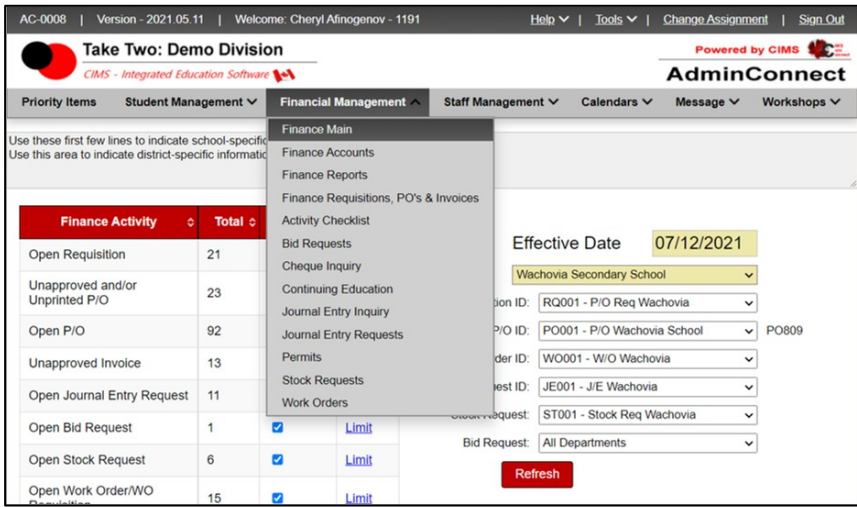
AC-0008 | Version - 2021.05.11 | Welcome: Cheryl Afinogenov - 1191

Help | Tools | Change Assignment | Sign Out

Take Two: Demo Division

CIMS - Integrated Education Software

Powered by CIMS

AdminConnect

Priority Items | Student Management | Financial Management | Staff Management | Calendars | Message | Workshops

Use these first few lines to indicate school-specific
Use this area to indicate district-specific informatio

Finance Main
Finance Accounts
Finance Reports
Finance Requisitions, PO's & Invoices
Activity Checklist
Bid Requests
Cheque Inquiry
Continuing Education
Journal Entry Inquiry
Journal Entry Requests
Permits
Stock Requests
Work Orders

| Finance Activity | Total | | |
|---|---|---|---|
| Open Requisition | 21 | | |
| Unapproved and/or Unprinted P/O | 23 | | |
| Open P/O | 92 | | |
| Unapproved Invoice | 13 | | |
| Open Journal Entry Request | 11 | | |
| Open Bid Request | 1 | ☑ | Limit |
| Open Stock Request | 6 | ☑ | Limit |
| Open Work Order/WO Requisition | 15 | ☑ | Limit |

Effective Date 07/12/2021

Wachovia Secondary School

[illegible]tion ID: RQ001 - P/O Req Wachovia

P/O ID: PO001 - P/O Wachovia School PO809

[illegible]der ID: WO001 - W/O Wachovia

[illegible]uest ID: JE001 - J/E Wachovia

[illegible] Request: ST001 - Stock Req Wachovia

Bid Request: All Departments

Refresh